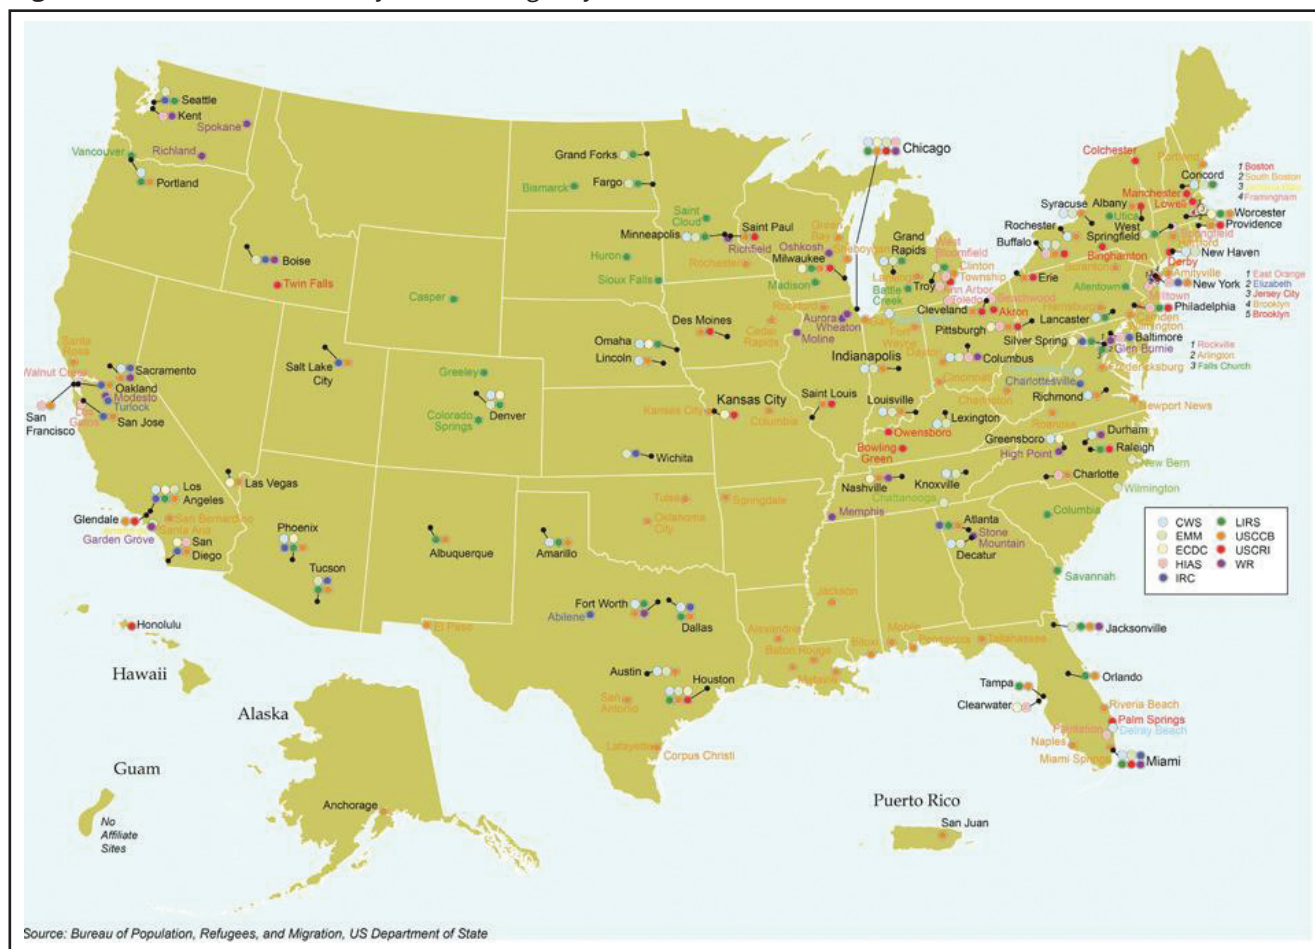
Seattle
Kent
Spokane
Richland
Vancouver
Portland
Boise
Twin Falls
Grand Forks
Fargo
Bismarck
Saint Cloud
Saint Paul
Minneapolis
Richfield
Huron
Sioux Falls
Rochester
Casper
Chicago
Green Bay
Oshkosh
Sheboygan
Milwaukee
Madison
Grand Rapids
Lansing
Battle Creek
West Bloomfield
Clinton Township
Troy
Ann Arbor
Toledo
Colchester
Portland
Concord
Manchester
Lowell
1 Boston
2 South Boston
3 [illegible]
4 Framingham
Worcester
Providence
Syracuse
Albany
Utica
West Springfield
Springfield
Hartford
New Haven
Rochester
Buffalo
Binghamton
Scranton
Erie
Derby
Amityville
New York
1 East Orange
2 Elizabeth
3 Jersey City
4 Brooklyn
5 Brooklyn
Allentown
Allentown
Philadelphia
Camden
Harrisburg
Lancaster
Wilmington
Baltimore
Glen Burnie
Silver Spring
1 Rockville
2 Arlington
3 Falls Church
Cleveland
Akron
Beachwood
Pittsburgh
Columbus
Dayton
Cincinnati
Charlottesville
Fredericksburg
Richmond
Newport News
Roanoke
Charleston
Santa Rosa
Sacramento
Walnut Creek
Oakland
Modesto
Turlock
San Francisco
Los Gatos
San Jose
Salt Lake City
Greeley
Denver
Colorado Springs
Omaha
Lincoln
Des Moines
Cedar Rapids
Rockford
Aurora
Wheaton
Moline
Elgin
Fort Wayne
Indianapolis
Kansas City
Kansas City
Columbia
Saint Louis
Louisville
Lexington
Owensboro
Bowling Green
Greensboro
Durham
Raleigh
High Point
New Bern
Charlotte
Wilmington
Wichita
Las Vegas
Los Angeles
Glendale
San Bernardino
Santa Ana
Garden Grove
San Diego
Phoenix
Tucson
Albuquerque
Amarillo
Tulsa
Oklahoma City
Springdale
Nashville
Knoxville
Chattanooga
Memphis
Atlanta
Stone Mountain
Decatur
Columbia
Savannah
Honolulu
El Paso
Fort Worth
Abilene
Dallas
Austin
Houston
San Antonio
Corpus Christi
Lafayette
Alexandria
Baton Rouge
Metairie
Jackson
Biloxi
Mobile
Pensacola
Tallahassee
Jacksonville
Orlando
Tampa
Clearwater
Riviera Beach
Palm Springs
Plantation
Delray Beach
Naples
Miami Springs
Miami
| CWS | LIRS |
|---|---|
| EMM | USCCB |
| ECDC | USCRI |
| HIAS | WR |
| IRC | |
Hawaii
Alaska
Anchorage
Guam
No Affiliate Sites
Puerto Rico
San Juan
Source: Bureau of Population, Refugees, and Migration, US Department of State